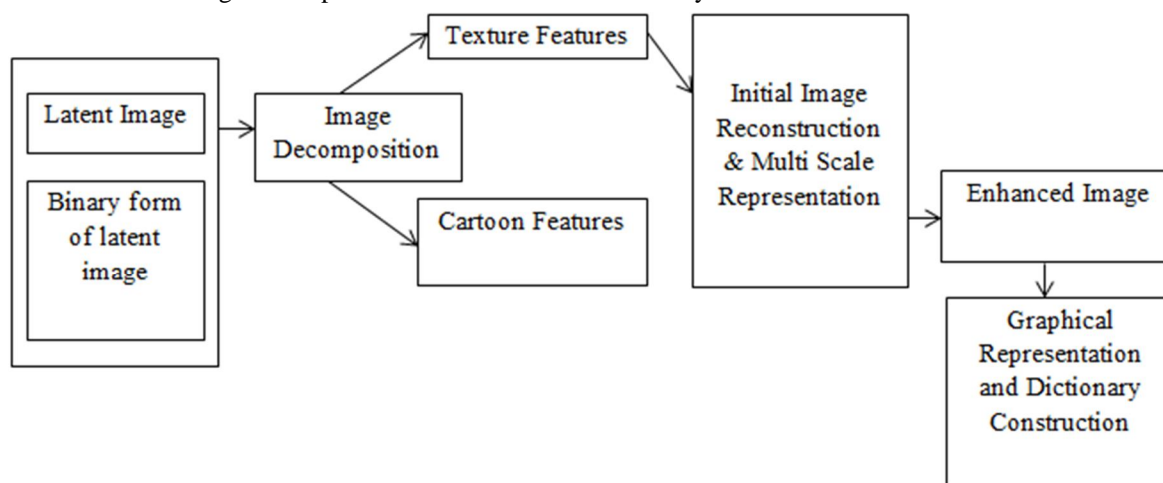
Latent Image

Binary form of latent image

Image Decomposition

Texture Features

Cartoon Features

Initial Image Reconstruction & Multi Scale Representation

Enhanced Image

Graphical Representation and Dictionary Construction